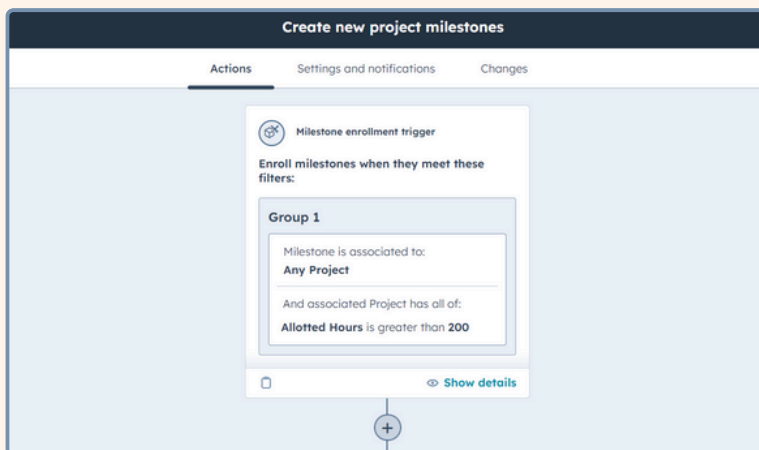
Create new project milestones

Actions
Settings and notifications
Changes

Milestone enrollment trigger

Enroll milestones when they meet these filters:

Group 1

Milestone is associated to:
Any Project

And associated Project has all of:
Allotted Hours is greater than 200

Show details